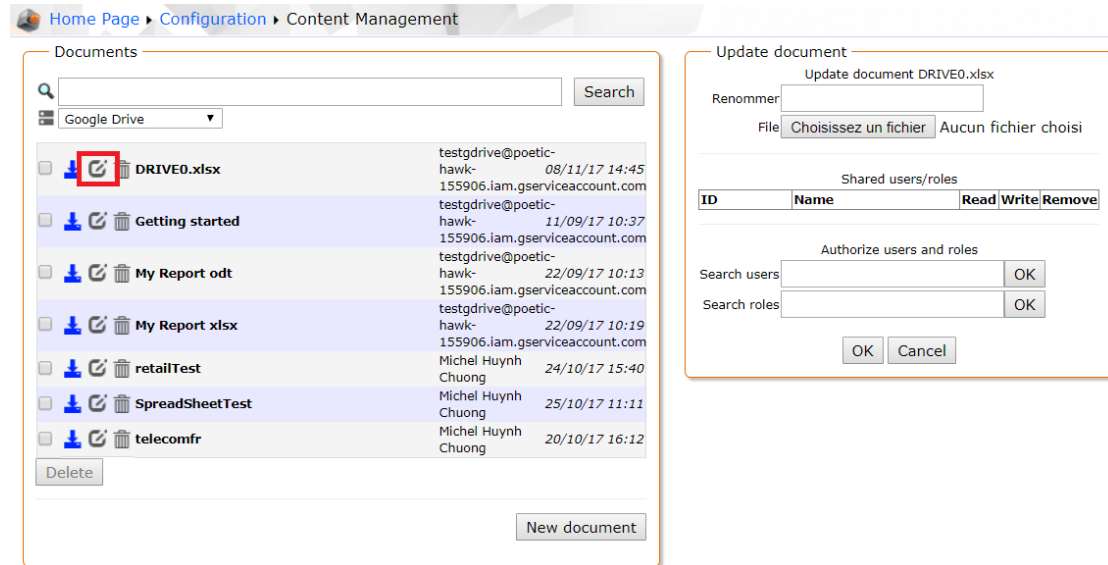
Home Page ▸ Configuration ▸ Content Management

Documents

Search

Google Drive

| | Name | Owner | Date |
|---|---|---|---|
| | DRIVE0.xlsx | testgdrive@poetic-hawk-155906.iam.gserviceaccount.com | 08/11/17 14:45 |
| | Getting started | testgdrive@poetic-hawk-155906.iam.gserviceaccount.com | 11/09/17 10:37 |
| | My Report odt | testgdrive@poetic-hawk-155906.iam.gserviceaccount.com | 22/09/17 10:13 |
| | My Report xlsx | testgdrive@poetic-hawk-155906.iam.gserviceaccount.com | 22/09/17 10:19 |
| | retailTest | Michel Huynh Chuong | 24/10/17 15:40 |
| | SpreadSheetTest | Michel Huynh Chuong | 25/10/17 11:11 |
| | telecomfr | Michel Huynh Chuong | 20/10/17 16:12 |

Delete

New document

Update document

Update document DRIVE0.xlsx

Renommer

File Choisissez un fichier Aucun fichier choisi

Shared users/roles

| ID | Name | Read | Write | Remove |
|---|---|---|---|---|

Authorize users and roles

Search users OK

Search roles OK

OK Cancel